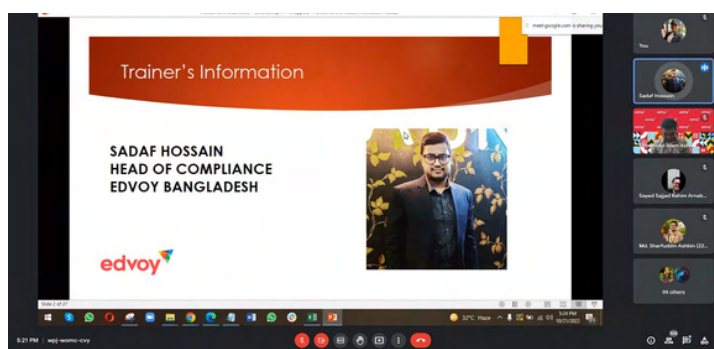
meet.google.com is sharing you

Trainer's Information

SADAF HOSSAIN
HEAD OF COMPLIANCE
EDVOY BANGLADESH

edvoy

Slide 2 of 21

32°C Haze

5:24 PM
10/21/2022

You

Sadaf Hossain

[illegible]

Sayed Sajjad Rahim Arnab...

Md. Sharifuddin Ashbin (22...

99 others

5:21 PM | wpj-womc-cvy